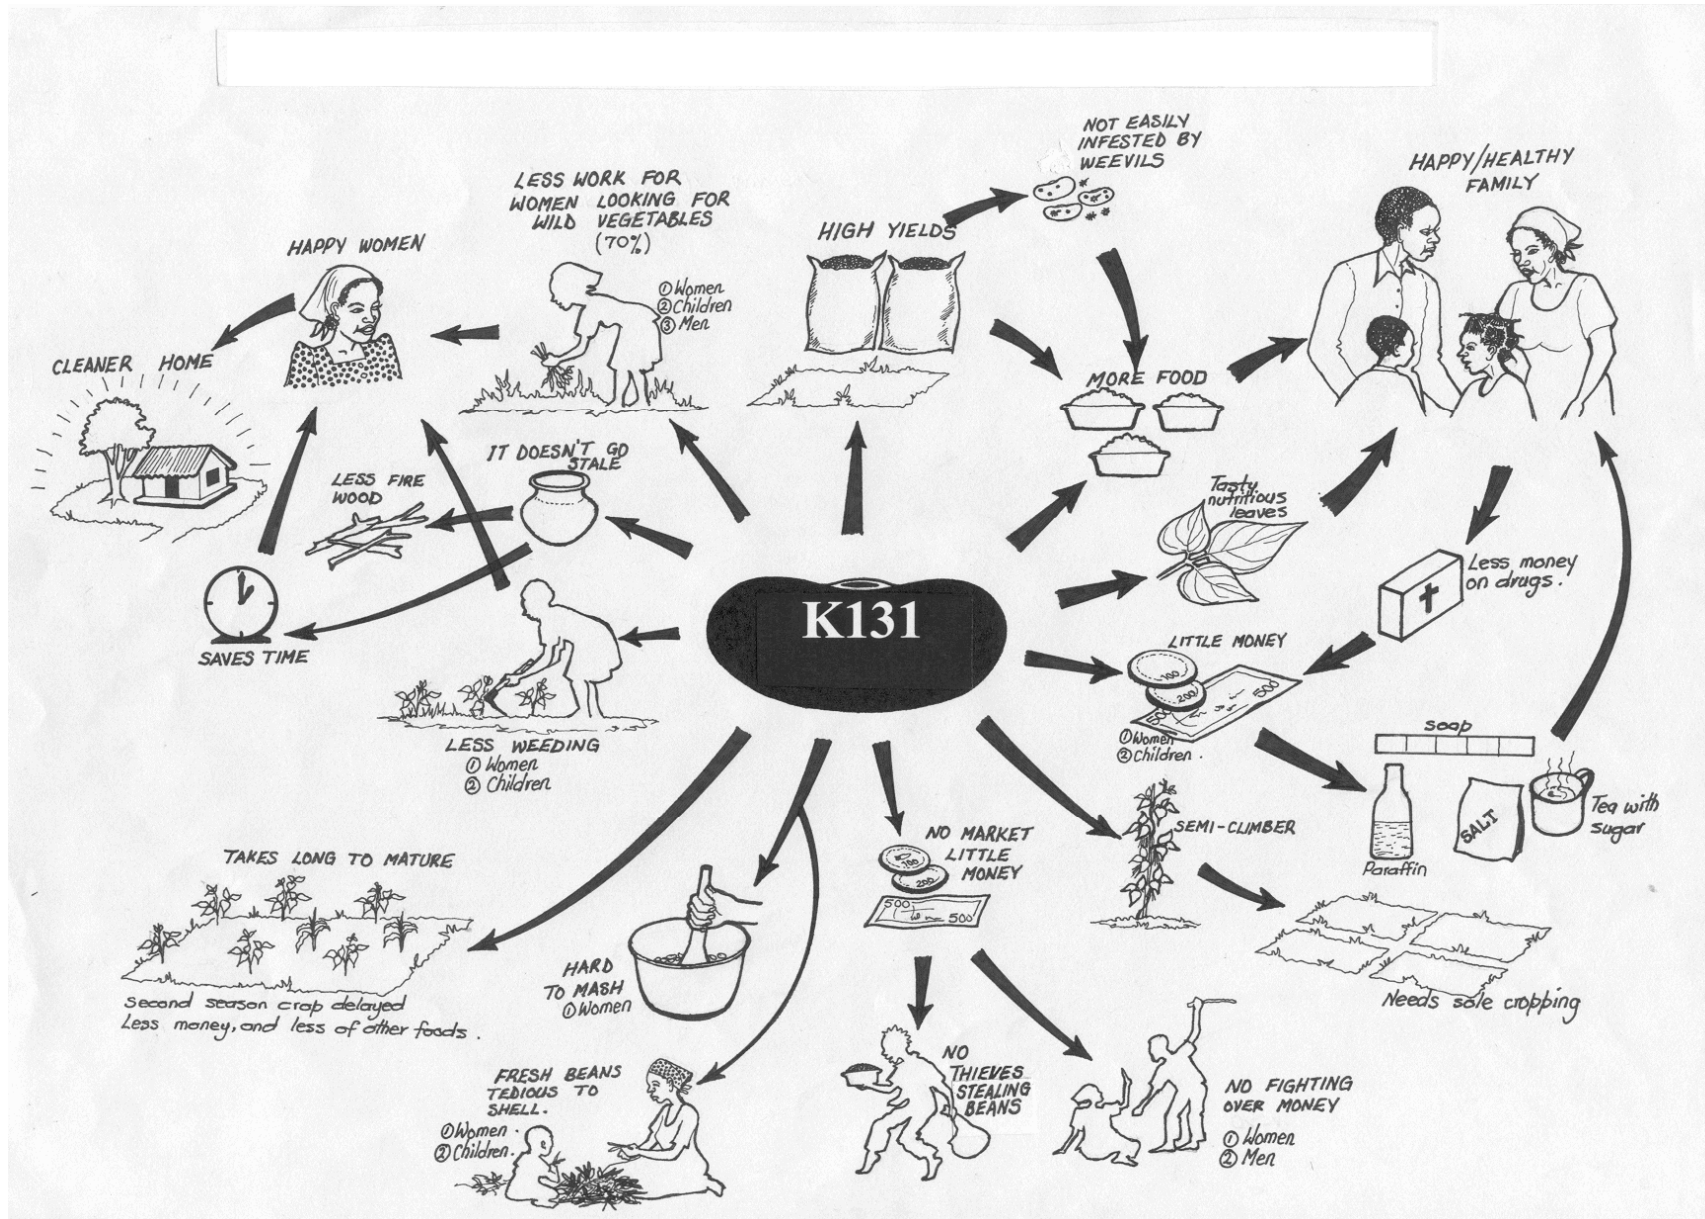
K131

NOT EASILY INFESTED BY WEEVILS

HAPPY/HEALTHY FAMILY

LESS WORK FOR WOMEN LOOKING FOR WILD VEGETABLES (70%)

① Women
② Children
③ Men

HIGH YIELDS

HAPPY WOMEN

CLEANER HOME

MORE FOOD

IT DOESN'T GO STALE

LESS FIRE WOOD

Tasty nutritious leaves

Less money on drugs.

SAVES TIME

LITTLE MONEY

100
200
500

① Women
② Children.

LESS WEEDING
① Women
② Children

soap

Paraffin

SALT

Tea with sugar

SEMI-CLIMBER

NO MARKET LITTLE MONEY

100
250
500

TAKES LONG TO MATURE

Second season crop delayed
Less money, and less of other foods.

HARD TO MASH
① Women

Needs sole cropping

FRESH BEANS TEDIOUS TO SHELL.
① Women.
② Children.

NO THIEVES STEALING BEANS

NO FIGHTING OVER MONEY
① Women
② Men